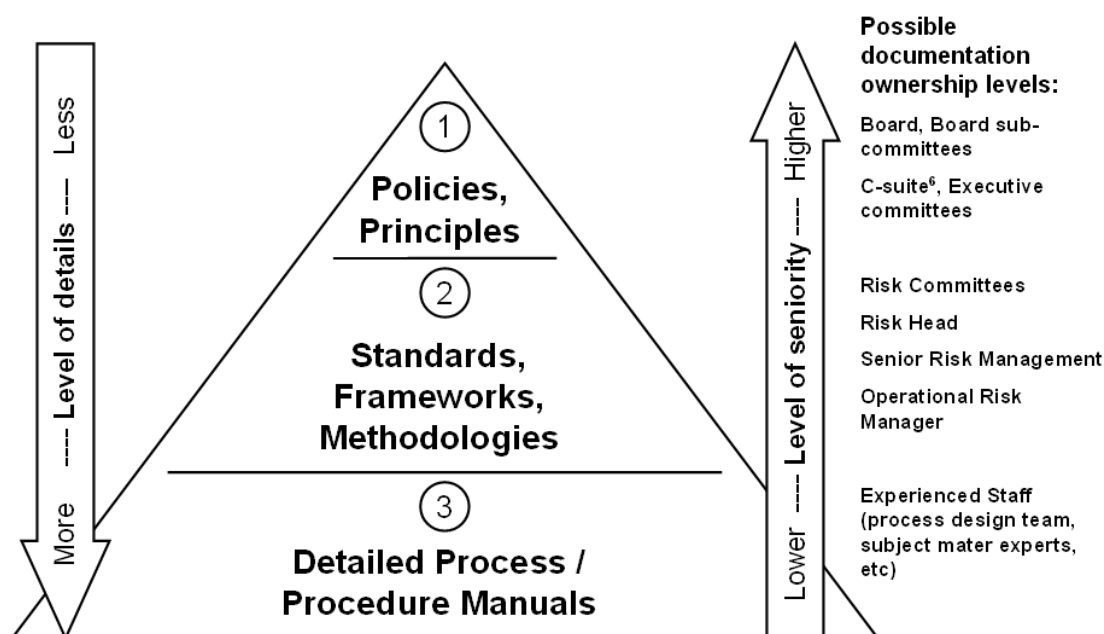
Less ---- Level of details ---- More

1

Policies, Principles

2

Standards, Frameworks, Methodologies

3

Detailed Process / Procedure Manuals

Lower ---- Level of seniority ---- Higher

Possible documentation ownership levels:

Board, Board sub-committees

C-suite$^6$, Executive committees

Risk Committees

Risk Head

Senior Risk Management

Operational Risk Manager

Experienced Staff (process design team, subject mater experts, etc)